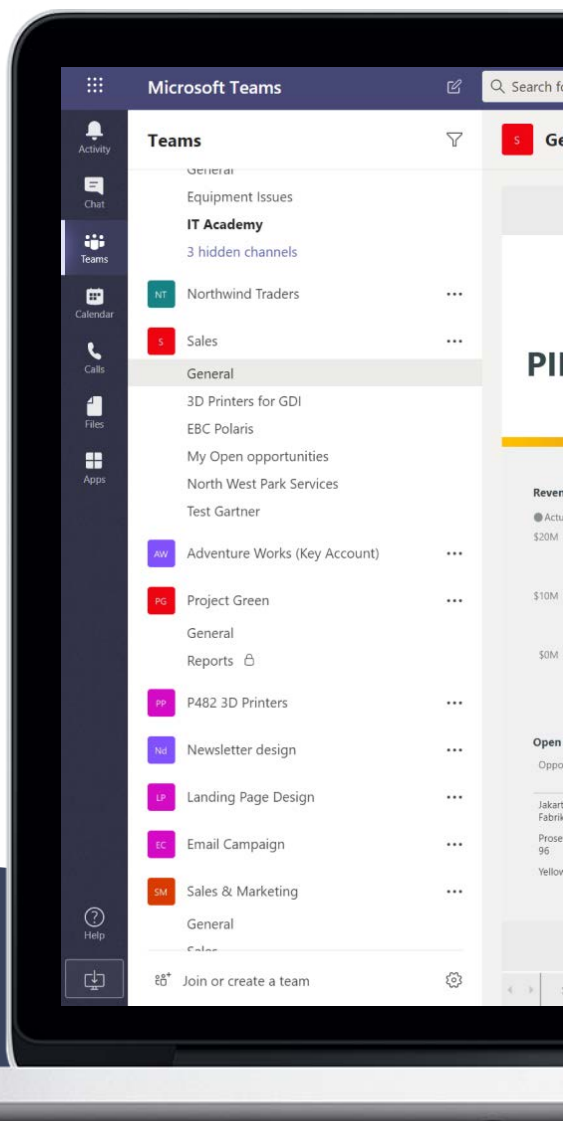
Microsoft Teams

Search fo

Activity
Chat
Teams
Calendar
Calls
Files
Apps
Help

Teams

General
Equipment Issues
IT Academy
3 hidden channels
NT Northwind Traders ...
S Sales ...
General
3D Printers for GDI
EBC Polaris
My Open opportunities
North West Park Services
Test Gartner
AW Adventure Works (Key Account) ...
PG Project Green ...
General
Reports
PP P482 3D Printers ...
Nd Newsletter design ...
LP Landing Page Design ...
EC Email Campaign ...
SM Sales & Marketing ...
General
Sales

Join or create a team

S Ge

PI

Reve
Actu
$20M
$10M
$0M

Open
Oppo

Jakart
Fabrik
Prose
96
Yellov